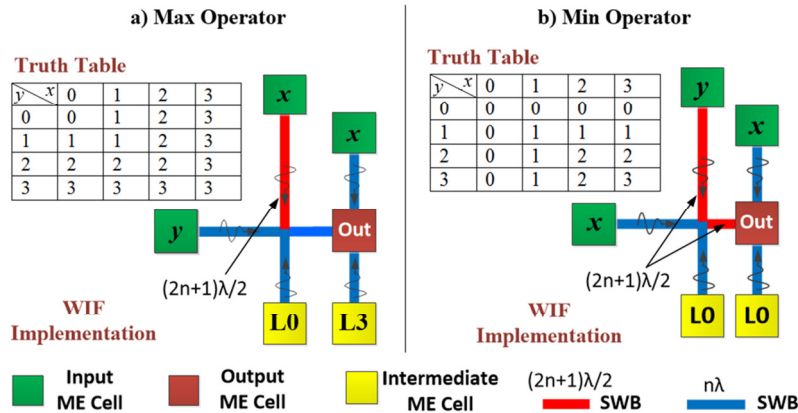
a) Max Operator

Truth Table

| y \ x | 0 | 1 | 2 | 3 |
|---|---|---|---|---|
| 0 | 0 | 1 | 2 | 3 |
| 1 | 1 | 1 | 2 | 3 |
| 2 | 2 | 2 | 2 | 3 |
| 3 | 3 | 3 | 3 | 3 |

$x$

$x$

$y$

Out

(2n+1)λ/2

WIF Implementation

L0

L3

b) Min Operator

Truth Table

| y \ x | 0 | 1 | 2 | 3 |
|---|---|---|---|---|
| 0 | 0 | 0 | 0 | 0 |
| 1 | 0 | 1 | 1 | 1 |
| 2 | 0 | 1 | 2 | 2 |
| 3 | 0 | 1 | 2 | 3 |

$y$

$x$

$x$

Out

(2n+1)λ/2

WIF Implementation

L0

L0

Input ME Cell

Output ME Cell

Intermediate ME Cell

(2n+1)λ/2 SWB

nλ SWB